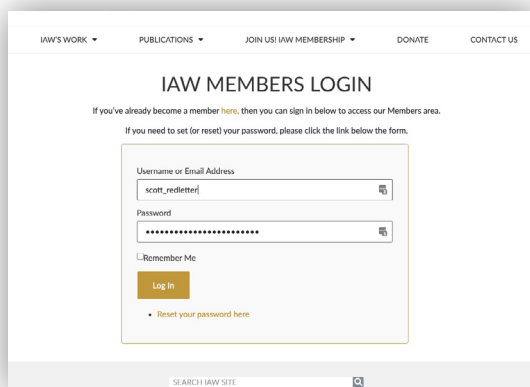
IAW'S WORK ▾ PUBLICATIONS ▾ JOIN US! IAW MEMBERSHIP ▾ DONATE CONTACT US

IAW MEMBERS LOGIN

If you've already become a member here, then you can sign in below to access our Members area.

If you need to set (or reset) your password, please click the link below the form.

Username or Email Address

scott_redletter

Password

••••••••••••••••••••••

Remember Me

Log In

• Reset your password here

SEARCH IAW SITE